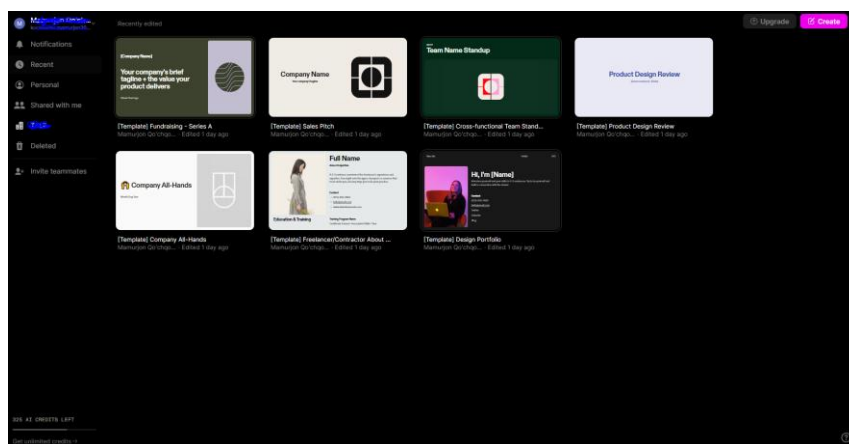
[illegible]

Notifications

Recent

Personal

Shared with me

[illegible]

Deleted

Invite teammates

Recently edited

Upgrade

Create

[Company Name]

Your company's brief tagline + the value your product delivers

[Template] Fundraising - Series A
Mamurjon Qo'chqo... Edited 1 day ago

Company Name

[Template] Sales Pitch
Mamurjon Qo'chqo... Edited 1 day ago

Team Name Standup

[Template] Cross-functional Team Stand...
Mamurjon Qo'chqo... Edited 1 day ago

Product Design Review

[Template] Product Design Review
Mamurjon Qo'chqo... Edited 1 day ago

Company All-Hands

[Template] Company All-Hands
Mamurjon Qo'chqo... Edited 1 day ago

Full Name

Education & Training

[Template] Freelancer/Contractor About ...
Mamurjon Qo'chqo... Edited 1 day ago

Hi, I'm [Name]

[Template] Design Portfolio
Mamurjon Qo'chqo... Edited 1 day ago

320 AI CREDITS LEFT

Get unlimited credits